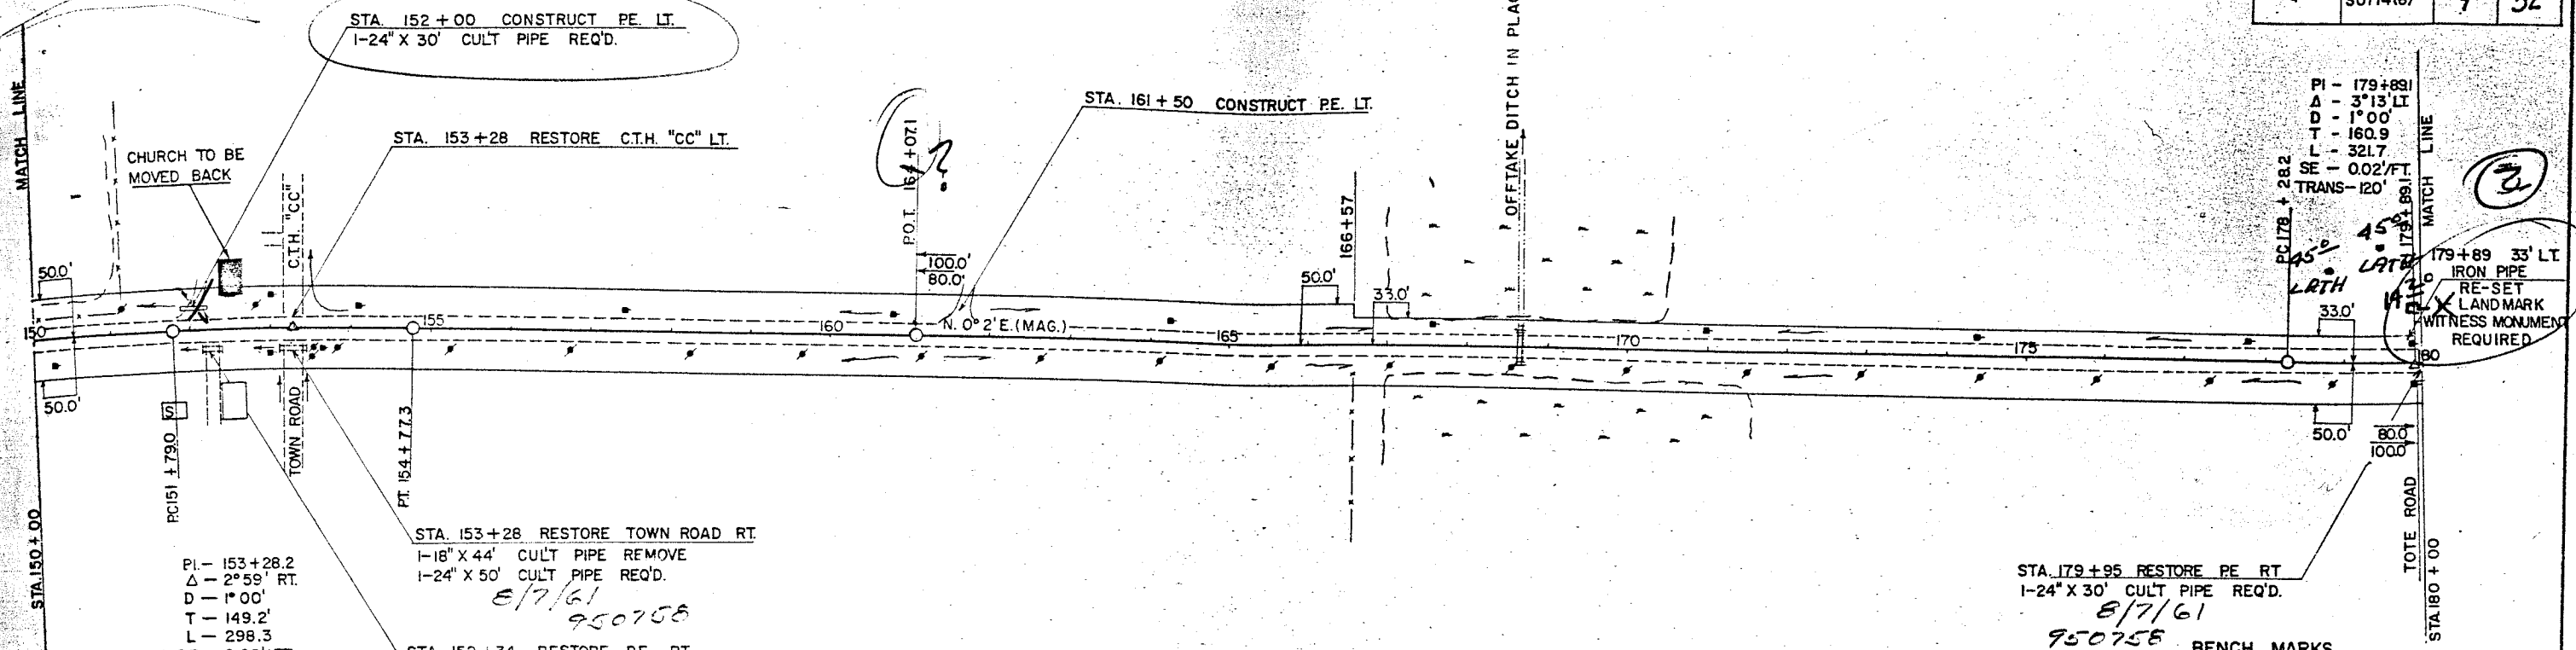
3077487 7 52

STA. 152 + 00 CONSTRUCT PE. LT.
1-24" X 30' CUL'T PIPE REQ'D.

MATCH LINE

CHURCH TO BE MOVED BACK

STA. 153 + 28 RESTORE C.T.H. "CC" LT.

C.T.H. "CC"

P.O.T. 161 + 07.1

STA. 161 + 50 CONSTRUCT P.E. LT.

OFFTAKE DITCH IN PLA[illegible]

166+57

PI - 179+89.1
Δ - 3°13' LT.
D - 1°00'
T - 160.9
L - 321.7
SE - 0.02'/FT.
TRANS - 120'

P.C. 178 + 28.2

P.T. 179 + 89.1

MATCH LINE

2

45° LATH
45° LATH

179+89 33' LT.
IRON PIPE
RE-SET LANDMARK
WITNESS MONUMENT
REQUIRED

14"

50.0'
100.0'
80.0'
50.0'
33.0'
33.0'

150
155
160
165
170
175
180

N. 0° 2' E. (MAG.)

50.0'
S

P.C. 151 + 79.0

TOWN ROAD

P.T. 154 + 77.3

50.0'
80.0'
100.0'

TOTE ROAD

STA. 150 + 00

STA. 180 + 00

P.I. - 153 + 28.2
Δ - 2° 59' RT.
D - 1° 00'
T - 149.2'
L - 298.3
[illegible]

STA. 153 + 28 RESTORE TOWN ROAD RT.
1-18" X 44' CUL'T PIPE REMOVE
1-24" X 50' CUL'T PIPE REQ'D.
8/7/61
950758

STA. 153 + 34 RESTORE P.E. RT.

STA. 179 + 95 RESTORE PE RT
1-24" X 30' CUL'T PIPE REQ'D.
8/7/61
950758

BENCH MARKS